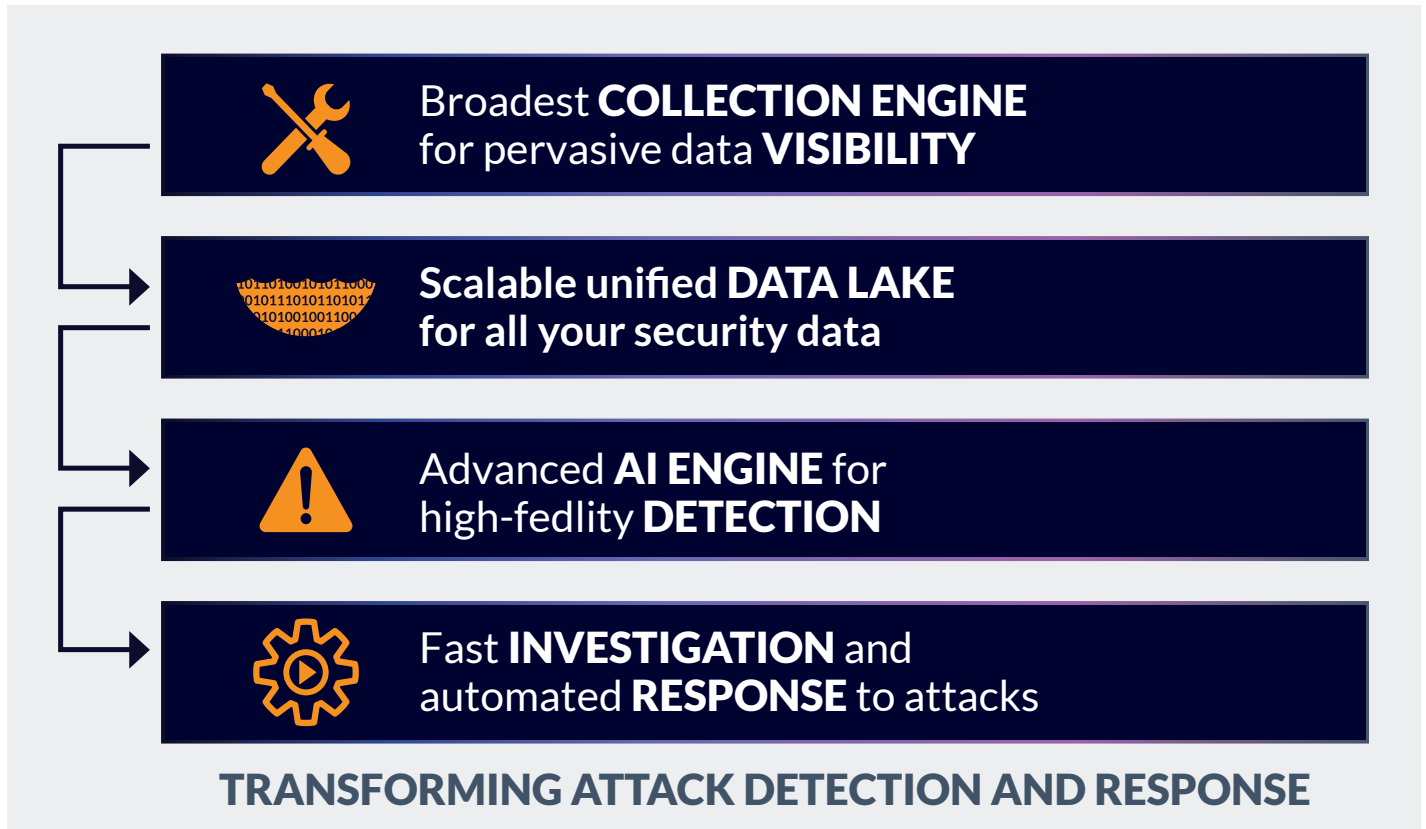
Broadest COLLECTION ENGINE for pervasive data VISIBILITY

Scalable unified DATA LAKE for all your security data

Advanced AI ENGINE for high-fedlity DETECTION

Fast INVESTIGATION and automated RESPONSE to attacks

TRANSFORMING ATTACK DETECTION AND RESPONSE